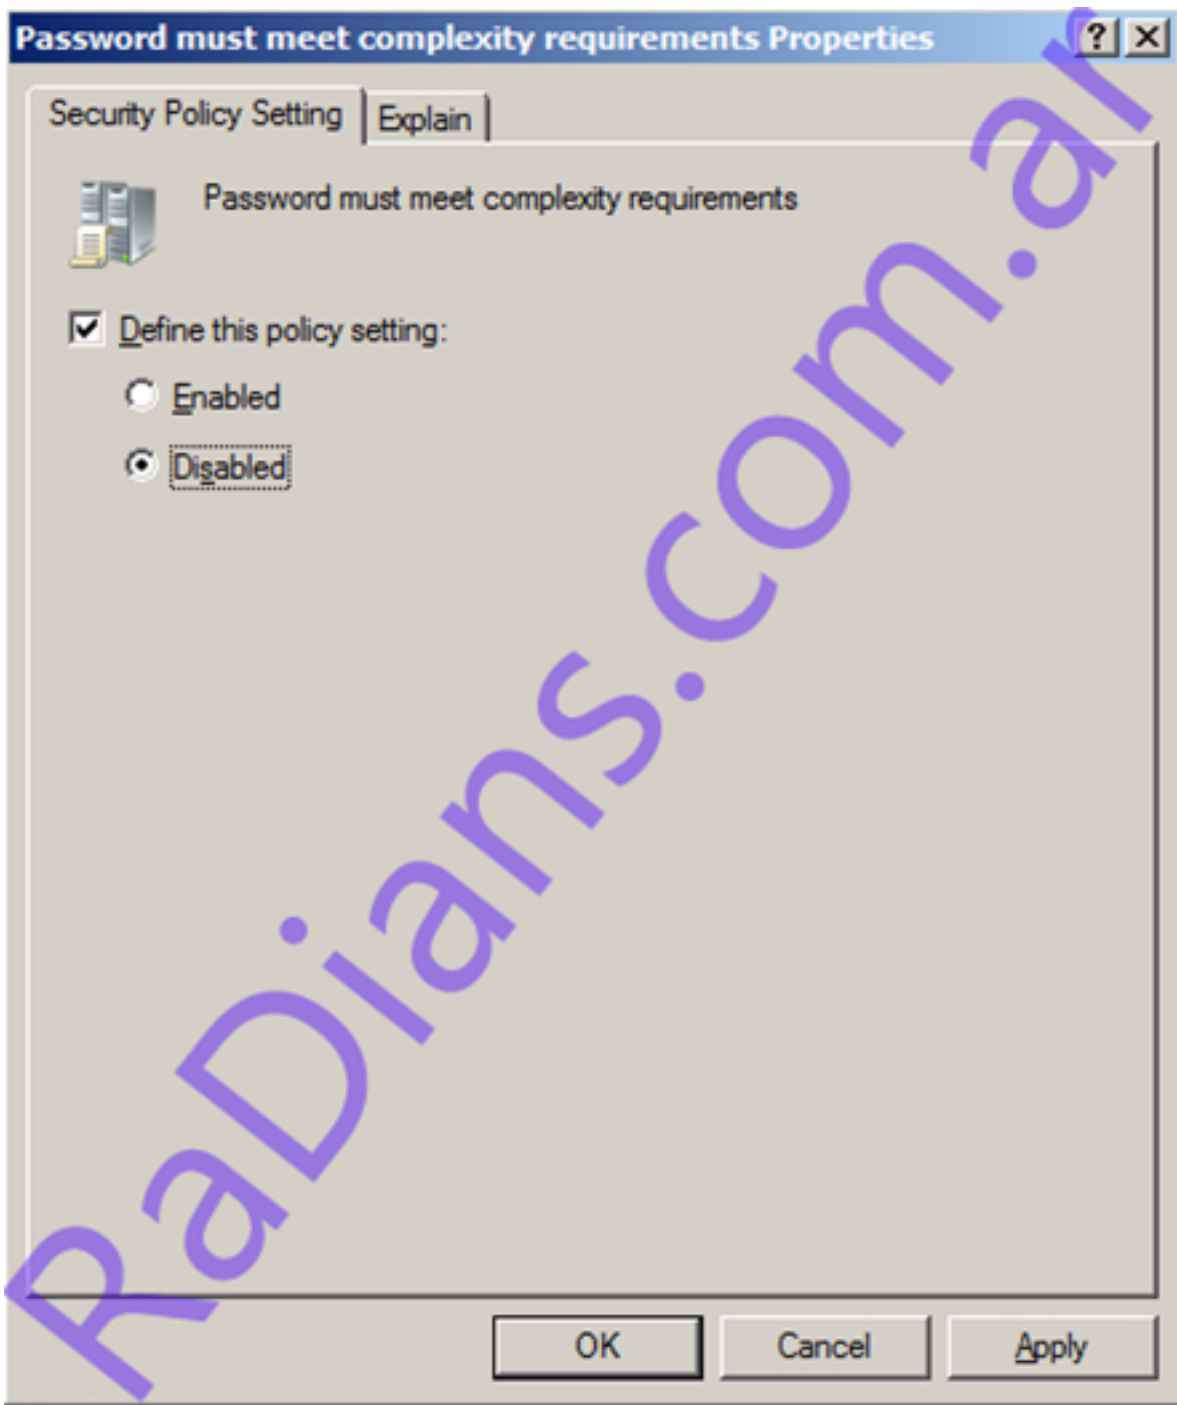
Password must meet complexity requirements Properties
?
X
Security Policy Setting
Explain
Password must meet complexity requirements
Define this policy setting:
Enabled
Disabled
RaDians.com.ar
OK
Cancel
Apply